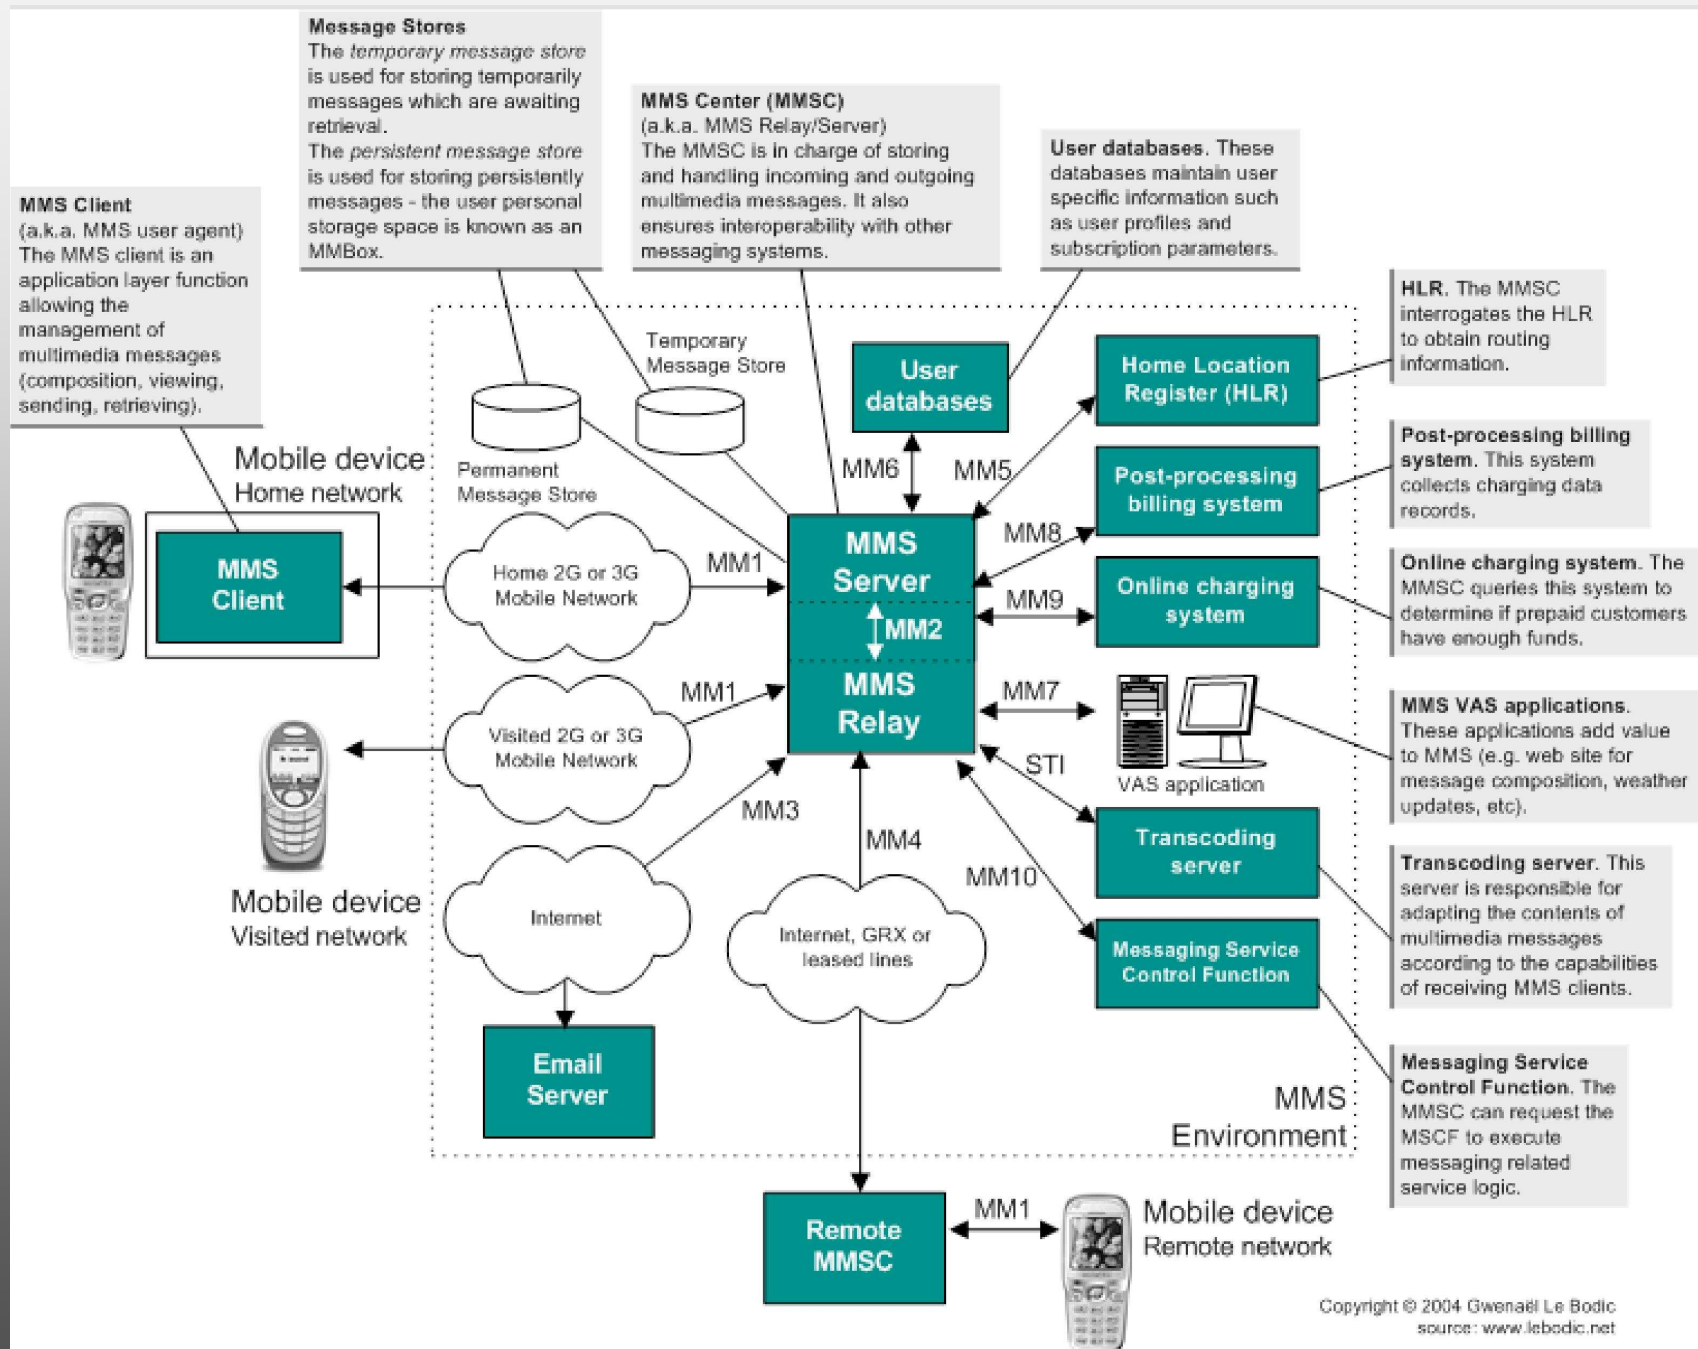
**Message Stores**
The *temporary message store* is used for storing temporarily messages which are awaiting retrieval.
The *persistent message store* is used for storing persistently messages - the user personal storage space is known as an MMBox.

**MMS Center (MMSC)**
(a.k.a. MMS Relay/Server)
The MMSC is in charge of storing and handling incoming and outgoing multimedia messages. It also ensures interoperability with other messaging systems.

**User databases.** These databases maintain user specific information such as user profiles and subscription parameters.

**MMS Client**
(a.k.a. MMS user agent)
The MMS client is an application layer function allowing the management of multimedia messages (composition, viewing, sending, retrieving).

**HLR.** The MMSC interrogates the HLR to obtain routing information.

**Post-processing billing system.** This system collects charging data records.

**Online charging system.** The MMSC queries this system to determine if prepaid customers have enough funds.

**MMS VAS applications.** These applications add value to MMS (e.g. web site for message composition, weather updates, etc).

**Transcoding server.** This server is responsible for adapting the contents of multimedia messages according to the capabilities of receiving MMS clients.

**Messaging Service Control Function.** The MMSC can request the MSCF to execute messaging related service logic.

Mobile device
Home network

MMS Client

Temporary Message Store

Permanent Message Store

User databases

Home Location Register (HLR)

Post-processing billing system

Online charging system

MM6

MM5

MM8

MM9

MM1

Home 2G or 3G Mobile Network

MMS Server

MM2

MMS Relay

MM1

Visited 2G or 3G Mobile Network

MM7

VAS application

STI

Mobile device
Visited network

MM3

MM4

MM10

Internet

Internet, GRX or leased lines

Transcoding server

Messaging Service Control Function

Email Server

MMS Environment

Remote MMSC

MM1

Mobile device
Remote network

Copyright © 2004 Gwenaël Le Bodic
source: www.lebodic.net